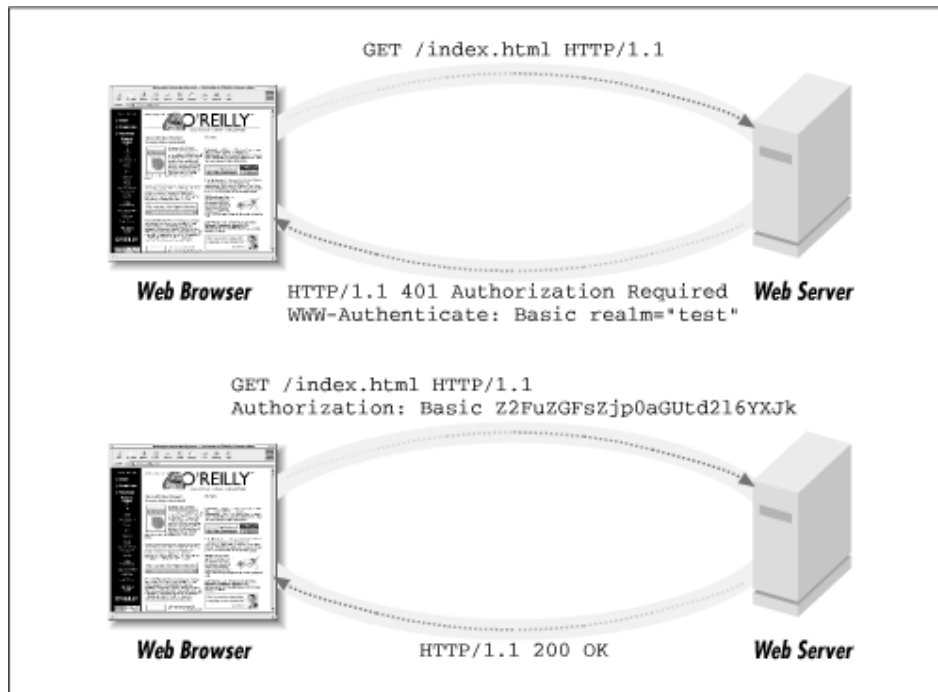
GET /index.html HTTP/1.1

O'REILLY

Web Browser

HTTP/1.1 401 Authorization Required
WWW-Authenticate: Basic realm="test"

Web Server

GET /index.html HTTP/1.1
Authorization: Basic Z2FuZGFsZjp0aGUtd2l6YXJk

O'REILLY

Web Browser

HTTP/1.1 200 OK

Web Server